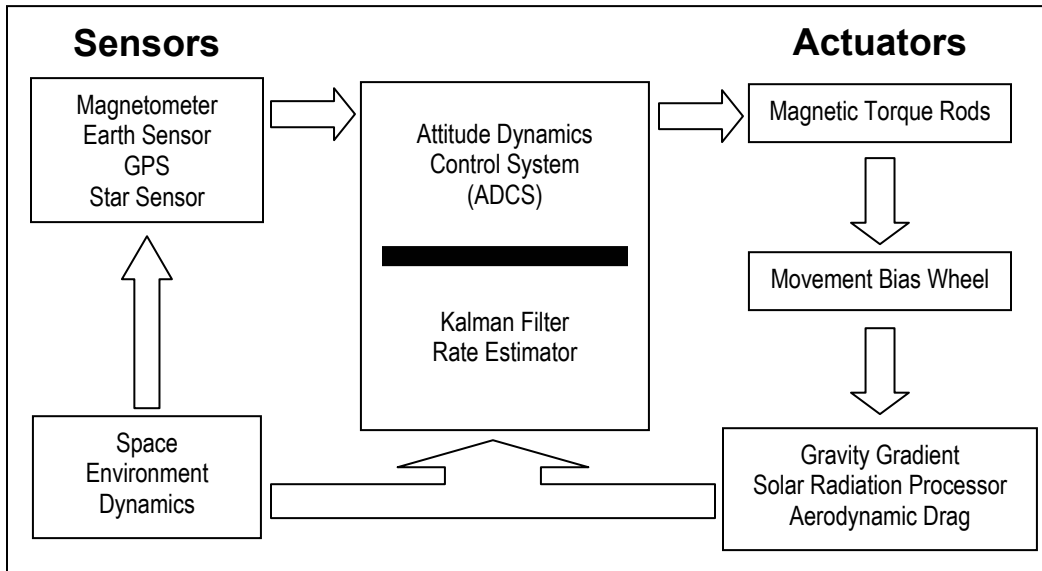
Sensors

Actuators

Magnetometer
Earth Sensor
GPS
Star Sensor

Attitude Dynamics
Control System
(ADCS)

Kalman Filter
Rate Estimator

Magnetic Torque Rods

Movement Bias Wheel

Space
Environment
Dynamics

Gravity Gradient
Solar Radiation Processor
Aerodynamic Drag